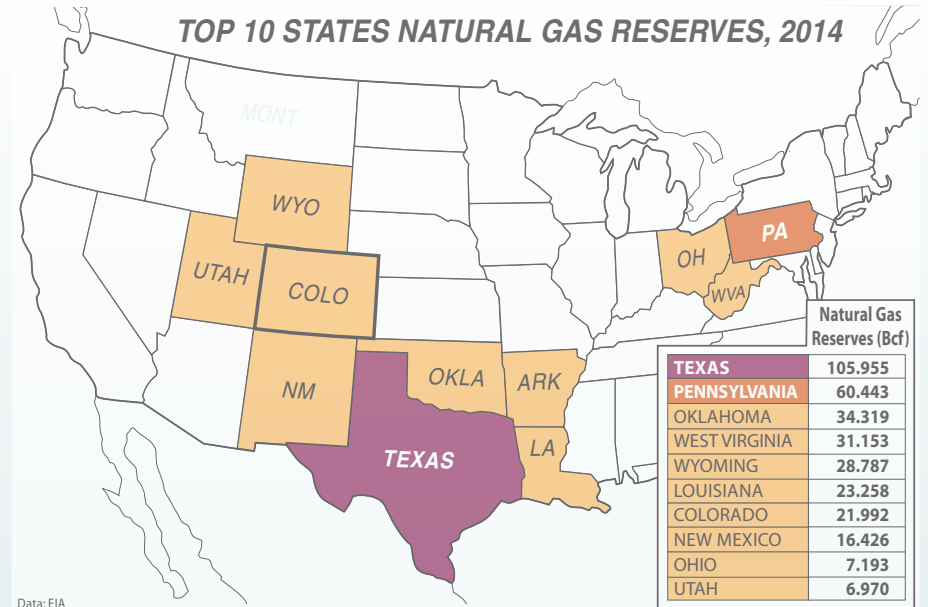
TOP 10 STATES NATURAL GAS RESERVES, 2014

MONT

WYO

UTAH

COLO

NM

OKLA

ARK

TEXAS

LA

OH

WVA

PA

|  | Natural Gas Reserves (Bcf) |
|---|---|
| TEXAS | 105.955 |
| PENNSYLVANIA | 60.443 |
| OKLAHOMA | 34.319 |
| WEST VIRGINIA | 31.153 |
| WYOMING | 28.787 |
| LOUISIANA | 23.258 |
| COLORADO | 21.992 |
| NEW MEXICO | 16.426 |
| OHIO | 7.193 |
| UTAH | 6.970 |

Data: EIA